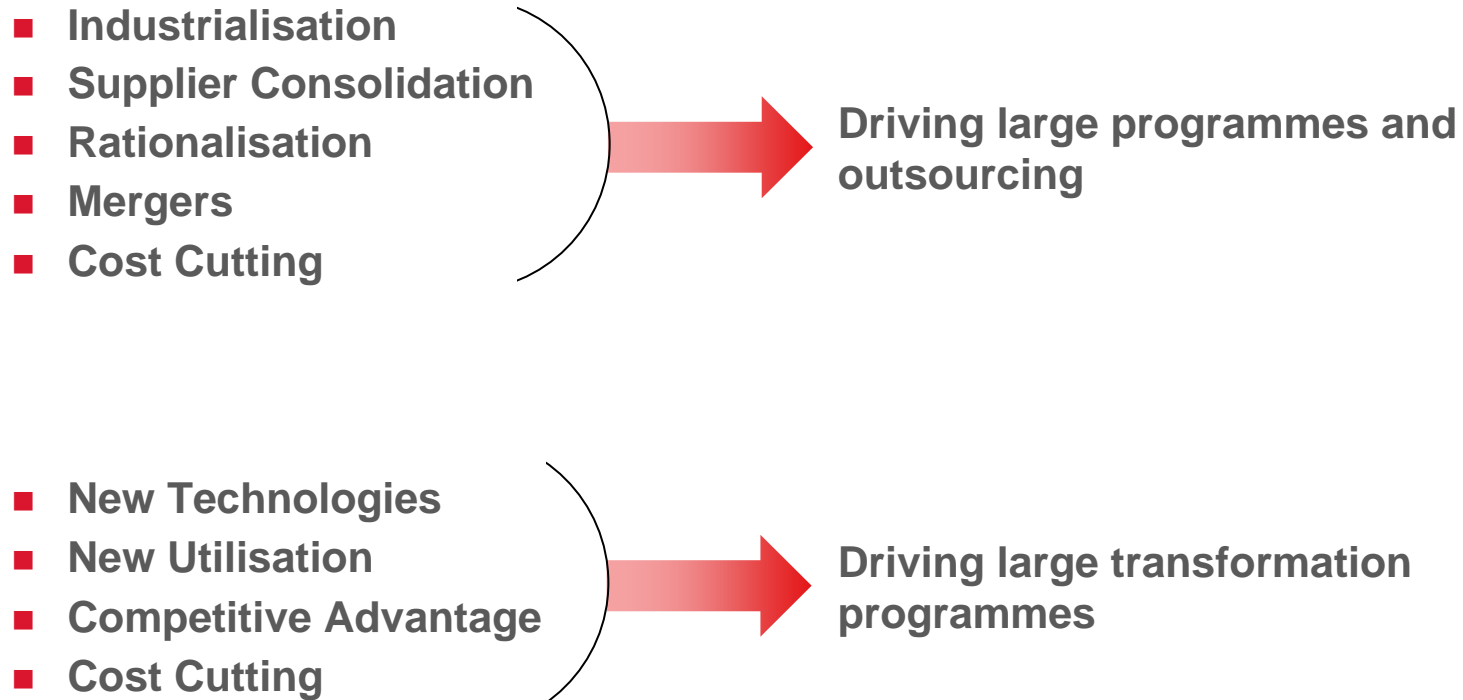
- Industrialisation
- Supplier Consolidation
- Rationalisation
- Mergers
- Cost Cutting

Driving large programmes and outsourcing

- New Technologies
- New Utilisation
- Competitive Advantage
- Cost Cutting

Driving large transformation programmes